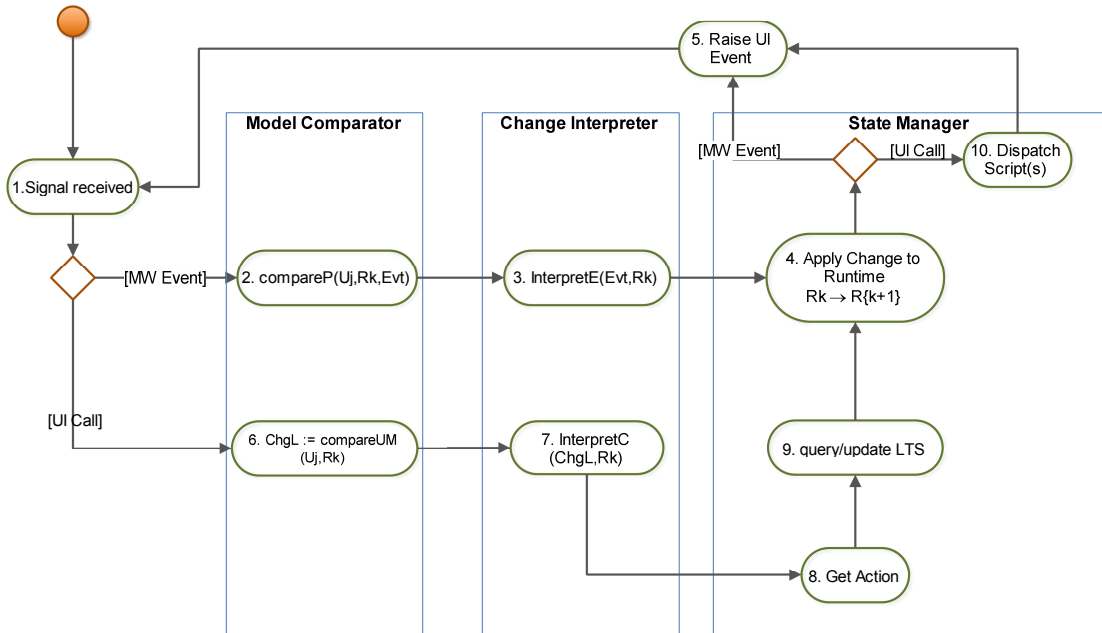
5. Raise UI Event

Model Comparator

Change Interpreter

State Manager

[MW Event]

[UI Call]

10. Dispatch Script(s)

1.Signal received

[MW Event]

2. compareP(Uj,Rk,Evt)

3. InterpretE(Evt,Rk)

4. Apply Change to Runtime Rk → R{k+1}

[UI Call]

6. ChgL := compareUM (Uj,Rk)

7. InterpretC (ChgL,Rk)

9. query/update LTS

8. Get Action